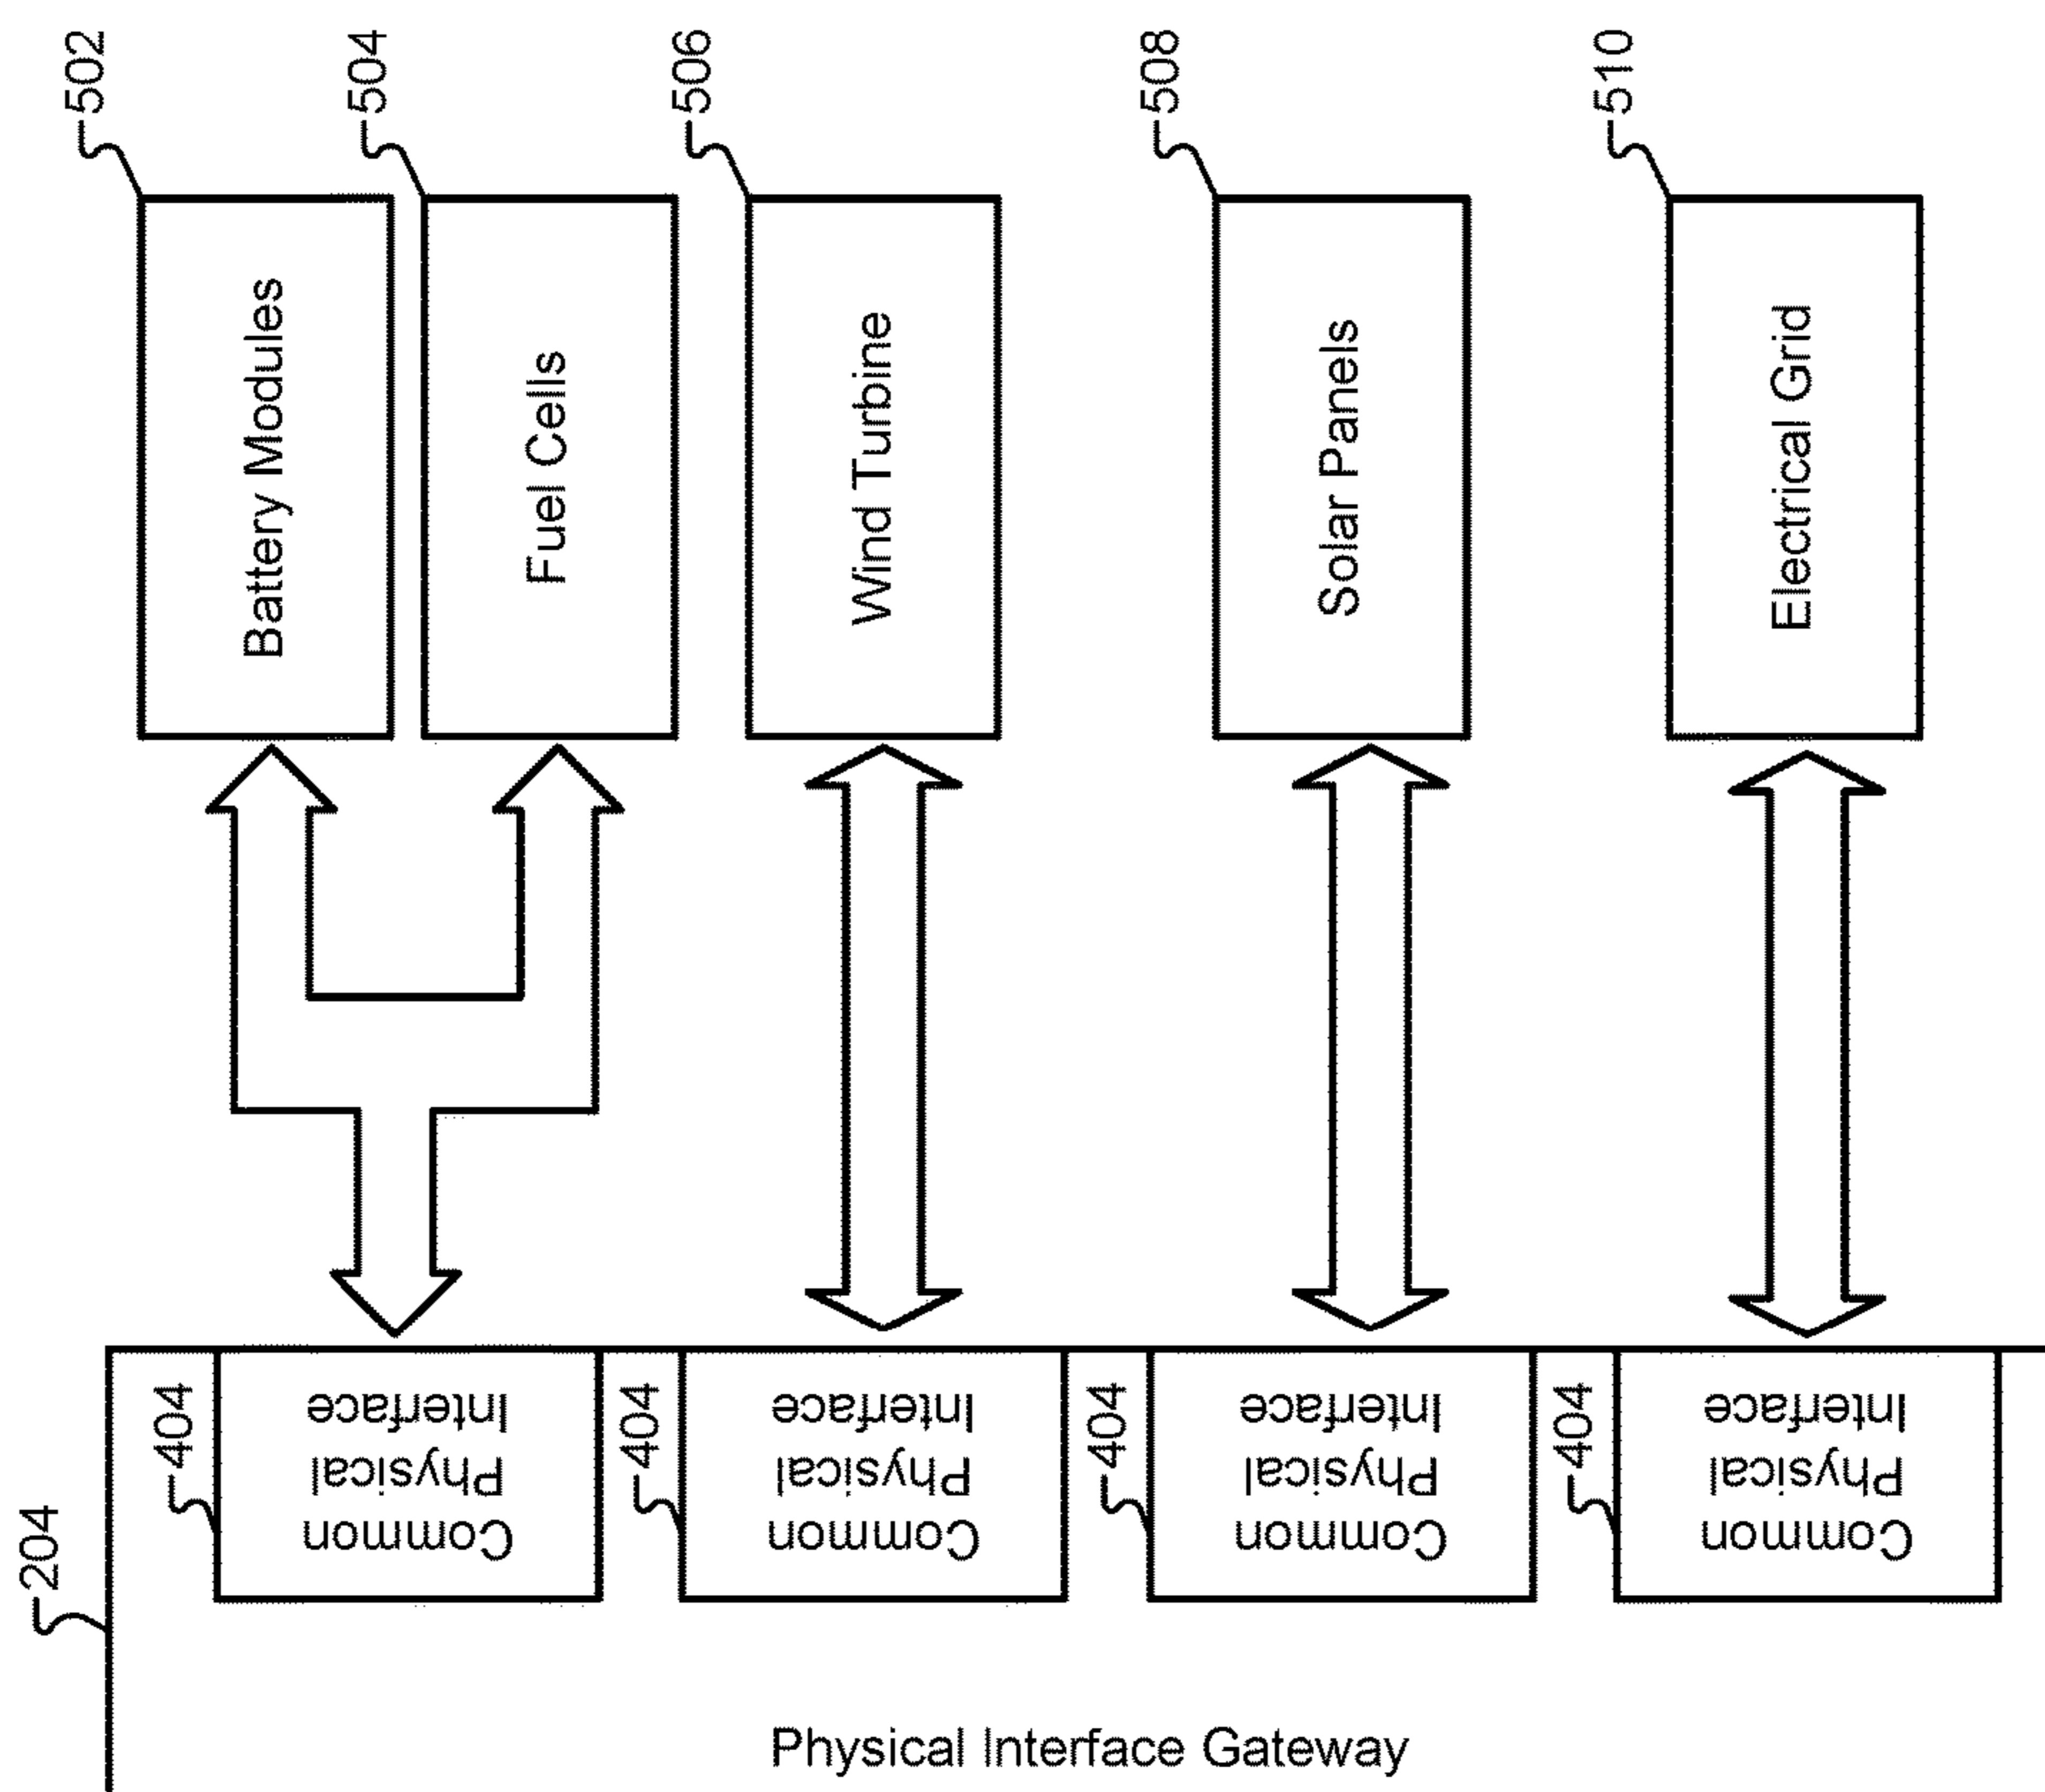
502
504
506
508
510

Battery Modules

Fuel Cells

Wind Turbine

Solar Panels

Electrical Grid

404
Common Physical Interface

404
Common Physical Interface

404
Common Physical Interface

404
Common Physical Interface

204

Physical Interface Gateway